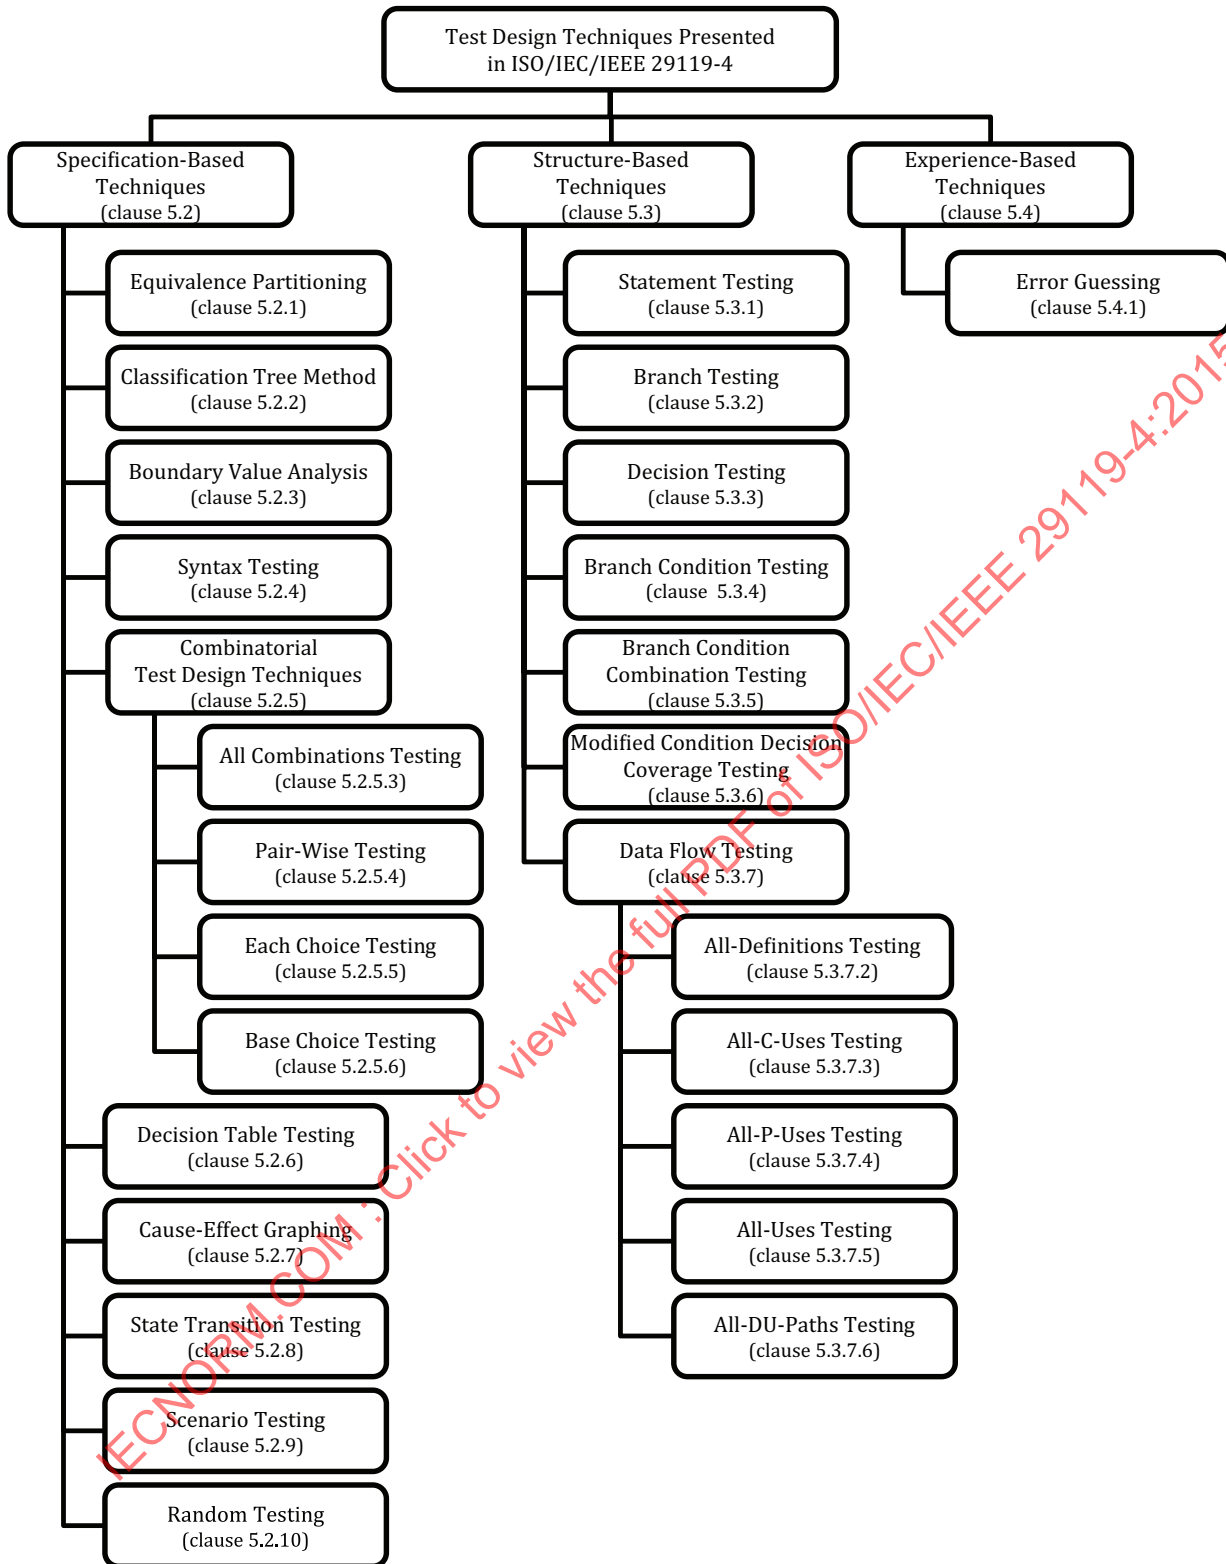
Test Design Techniques Presented in ISO/IEC/IEEE 29119-4

Specification-Based Techniques (clause 5.2)

Equivalence Partitioning (clause 5.2.1)

Classification Tree Method (clause 5.2.2)

Boundary Value Analysis (clause 5.2.3)

Syntax Testing (clause 5.2.4)

Combinatorial Test Design Techniques (clause 5.2.5)

All Combinations Testing (clause 5.2.5.3)

Pair-Wise Testing (clause 5.2.5.4)

Each Choice Testing (clause 5.2.5.5)

Base Choice Testing (clause 5.2.5.6)

Decision Table Testing (clause 5.2.6)

Cause-Effect Graphing (clause 5.2.7)

State Transition Testing (clause 5.2.8)

Scenario Testing (clause 5.2.9)

Random Testing (clause 5.2.10)

Structure-Based Techniques (clause 5.3)

Statement Testing (clause 5.3.1)

Branch Testing (clause 5.3.2)

Decision Testing (clause 5.3.3)

Branch Condition Testing (clause 5.3.4)

Branch Condition Combination Testing (clause 5.3.5)

Modified Condition Decision Coverage Testing (clause 5.3.6)

Data Flow Testing (clause 5.3.7)

All-Definitions Testing (clause 5.3.7.2)

All-C-Uses Testing (clause 5.3.7.3)

All-P-Uses Testing (clause 5.3.7.4)

All-Uses Testing (clause 5.3.7.5)

All-DU-Paths Testing (clause 5.3.7.6)

Experience-Based Techniques (clause 5.4)

Error Guessing (clause 5.4.1)

IECNORM.COM : Click to view the full PDF of ISO/IEC/IEEE 29119-4:2015